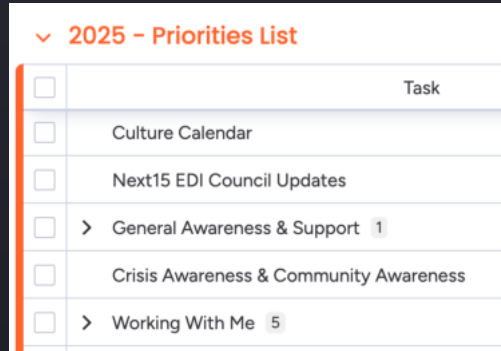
2025 - Priorities List

| | Task |
|---|---|
| | Culture Calendar |
| | Next15 EDI Council Updates |
| | General Awareness & Support 1 |
| | Crisis Awareness & Community Awareness |
| | Working With Me 5 |